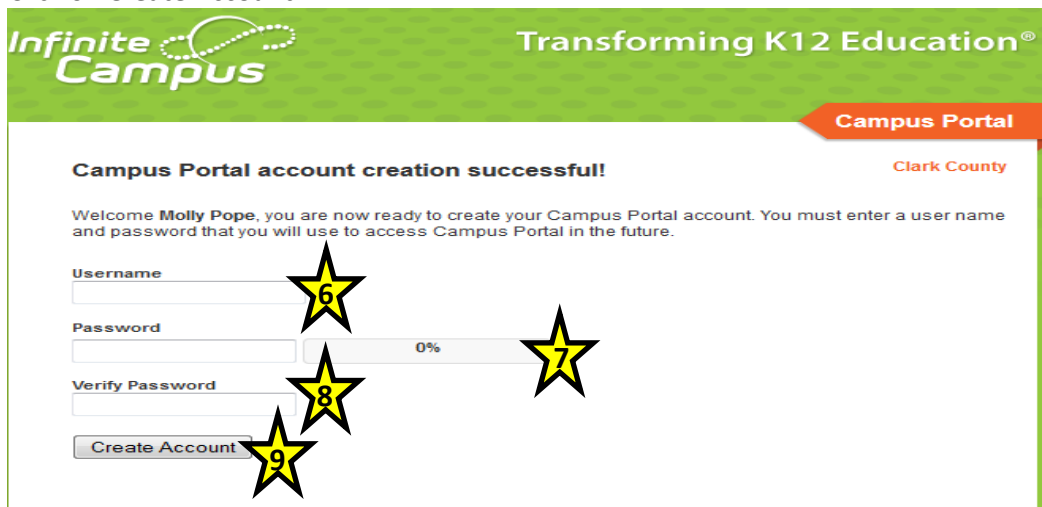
Infinite Campus

Transforming K12 Education®

Campus Portal

Campus Portal account creation successful!

Clark County

Welcome **Molly Pope**, you are now ready to create your Campus Portal account. You must enter a user name and password that you will use to access Campus Portal in the future.

Username

6

Password

0%

7

Verify Password

8

Create Account

9